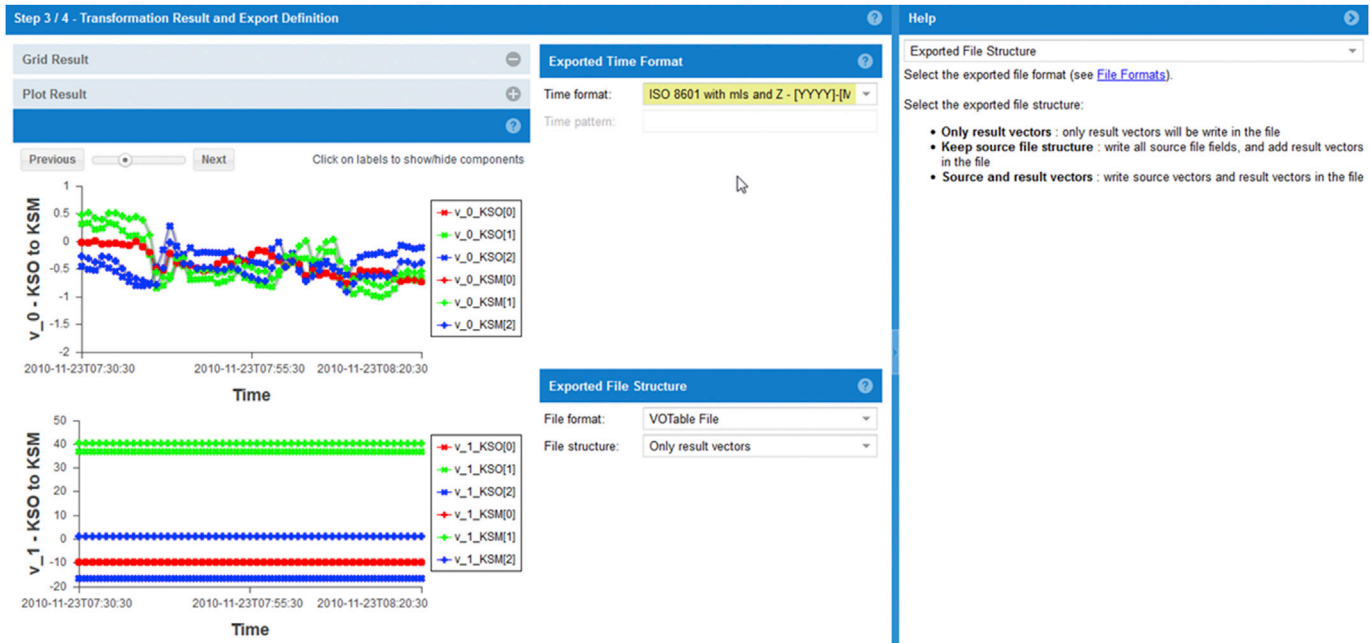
Step 3 / 4 - Transformation Result and Export Definition

Grid Result

Plot Result

Previous Next Click on labels to show/hide components

1
0.5
0
-0.5
-1
-1.5
-2

v_0 - KSO to KSM

2010-11-23T07:30:30 2010-11-23T07:55:30 2010-11-23T08:20:30

Time

v_0_KSO[0]
v_0_KSO[1]
v_0_KSO[2]
v_0_KSM[0]
v_0_KSM[1]
v_0_KSM[2]

50
40
30
20
10
0
-10
-20

v_1 - KSO to KSM

2010-11-23T07:30:30 2010-11-23T07:55:30 2010-11-23T08:20:30

Time

v_1_KSO[0]
v_1_KSO[1]
v_1_KSO[2]
v_1_KSM[0]
v_1_KSM[1]
v_1_KSM[2]

Exported Time Format

Time format: ISO 8601 with mls and Z - [YYYY]-[M

Time pattern:

Exported File Structure

File format: VOTable File

File structure: Only result vectors

Help

Exported File Structure

Select the exported file format (see File Formats).

Select the exported file structure:

• **Only result vectors** : only result vectors will be write in the file
• **Keep source file structure** : write all source file fields, and add result vectors in the file
• **Source and result vectors** : write source vectors and result vectors in the file